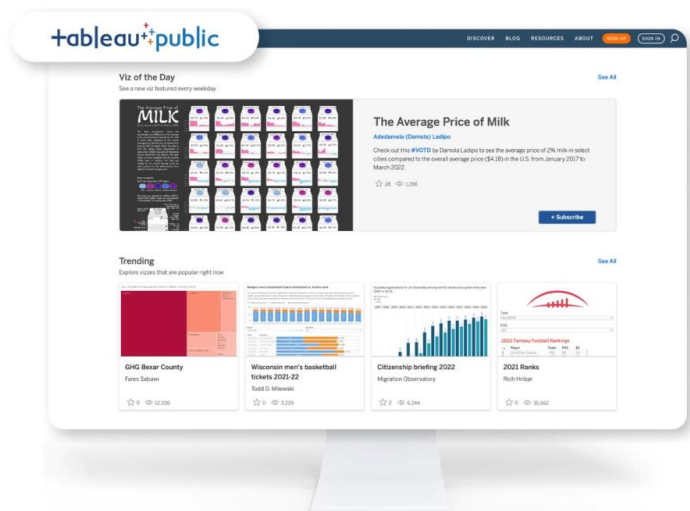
+ableau+public

DISCOVER BLOG RESOURCES ABOUT SIGN UP SIGN IN

Viz of the Day
See a new viz featured every weekday

See All

The Average Price of MILK

The Average Price of Milk
Adedamola (Damola) Ladipo
Check out this #VOTD by Damola Ladipo to see the average price of 2% milk in select cities compared to the overall average price ($4.18) in the U.S. from January 2017 to March 2022.

28 1,266

+ Subscribe

Trending
Explore vizzes that are popular right now

See All

GHG Bexar County
Fares Sabawi
0 12,206

Wisconsin men's basketball tickets 2021-22
Todd D. Milewski
0 3,229

Citizenship briefing 2022
Migration Observatory
2 6,244

2022 Fantasy Football Rankings

2021 Ranks
Rich Hribar
0 35,562